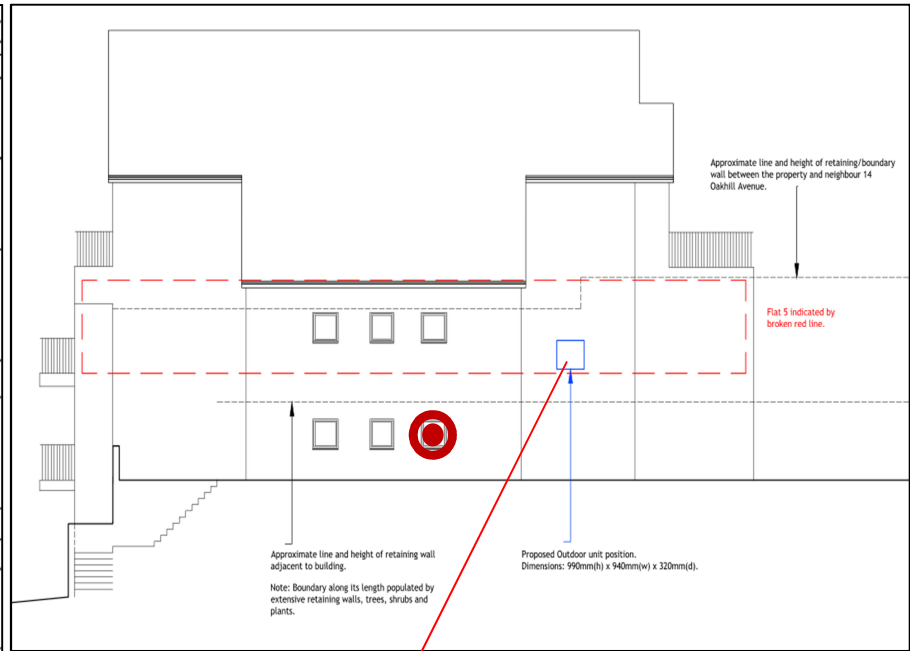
Approximate line and height of retaining/boundary wall between the property and neighbour 14 Oakhill Avenue.

Flat 5 indicated by broken red line.

Approximate line and height of retaining wall adjacent to building.

Note: Boundary along its length populated by extensive retaining walls, trees, shrubs and plants.

Proposed Outdoor unit position.
Dimensions: 990mm(h) x 940mm(w) x 320mm(d).